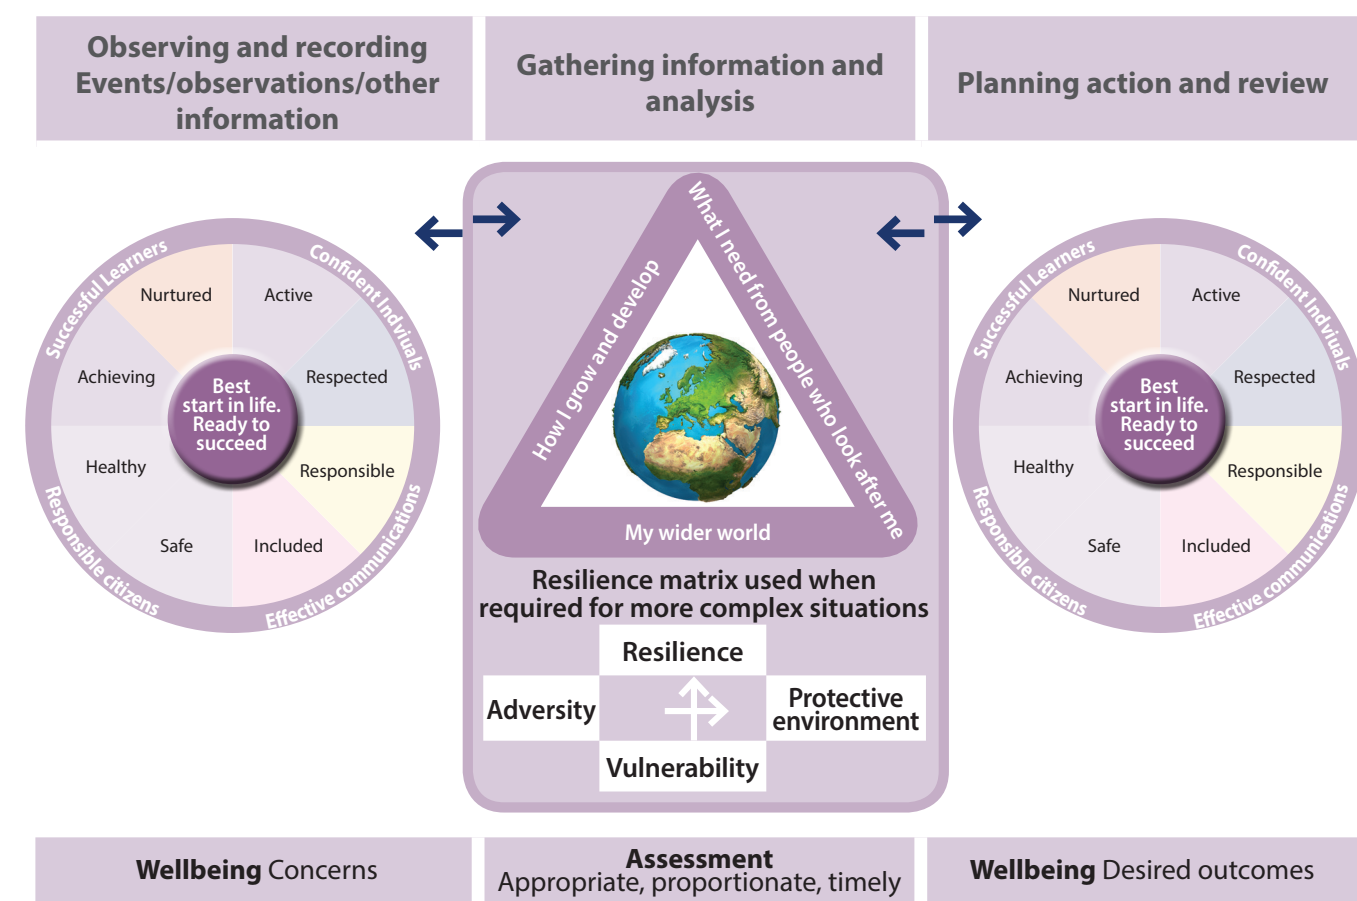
Observing and recording Events/observations/other information

Gathering information and analysis

Planning action and review

Successful Learners
Confident Indiviuals
Nurtured
Active
Achieving
Respected
Best start in life. Ready to succeed
Healthy
Responsible
Safe
Included
Responsible citizens
Effective communications

How I grow and develop
What I need from people who look after me
My wider world

Resilience matrix used when required for more complex situations

Resilience
Adversity
Protective environment
Vulnerability

Successful Learners
Confident Indiviuals
Nurtured
Active
Achieving
Respected
Best start in life. Ready to succeed
Healthy
Responsible
Safe
Included
Responsible citizens
Effective communications

**Wellbeing** Concerns

**Assessment**
Appropriate, proportionate, timely

**Wellbeing** Desired outcomes